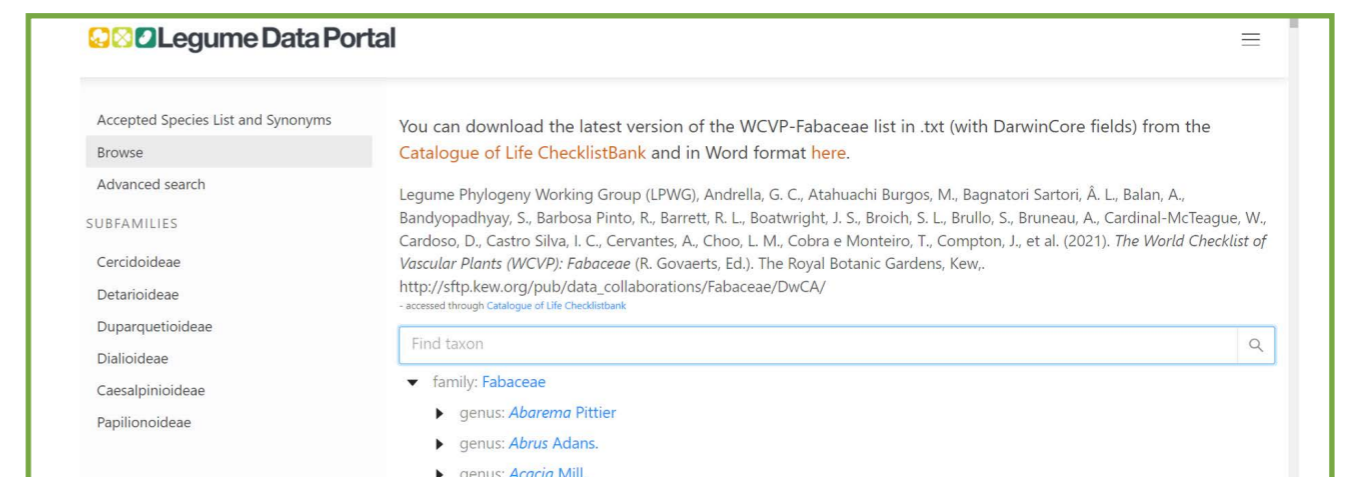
Legume Data Portal

Accepted Species List and Synonyms
Browse
Advanced search
SUBFAMILIES
Cercidoideae
Detarioideae
Duparquetioideae
Dialioideae
Caesalpinioideae
Papilionoideae

You can download the latest version of the WCVP-Fabaceae list in .txt (with DarwinCore fields) from the Catalogue of Life ChecklistBank and in Word format here.

Legume Phylogeny Working Group (LPWG), Andrella, G. C., Atahuachi Burgos, M., Bagnatori Sartori, Â. L., Balan, A., Bandyopadhyay, S., Barbosa Pinto, R., Barrett, R. L., Boatwright, J. S., Broich, S. L., Brullo, S., Bruneau, A., Cardinal-McTeague, W., Cardoso, D., Castro Silva, I. C., Cervantes, A., Choo, L. M., Cobra e Monteiro, T., Compton, J., et al. (2021). The World Checklist of Vascular Plants (WCVP): Fabaceae (R. Govaerts, Ed.). The Royal Botanic Gardens, Kew,. http://sftp.kew.org/pub/data_collaborations/Fabaceae/DwCA/
- accessed through Catalogue of Life Checklistbank

Find taxon

family: Fabaceae
genus: Abarema Pittier
genus: Abrus Adans.
genus: Acacia Mill.